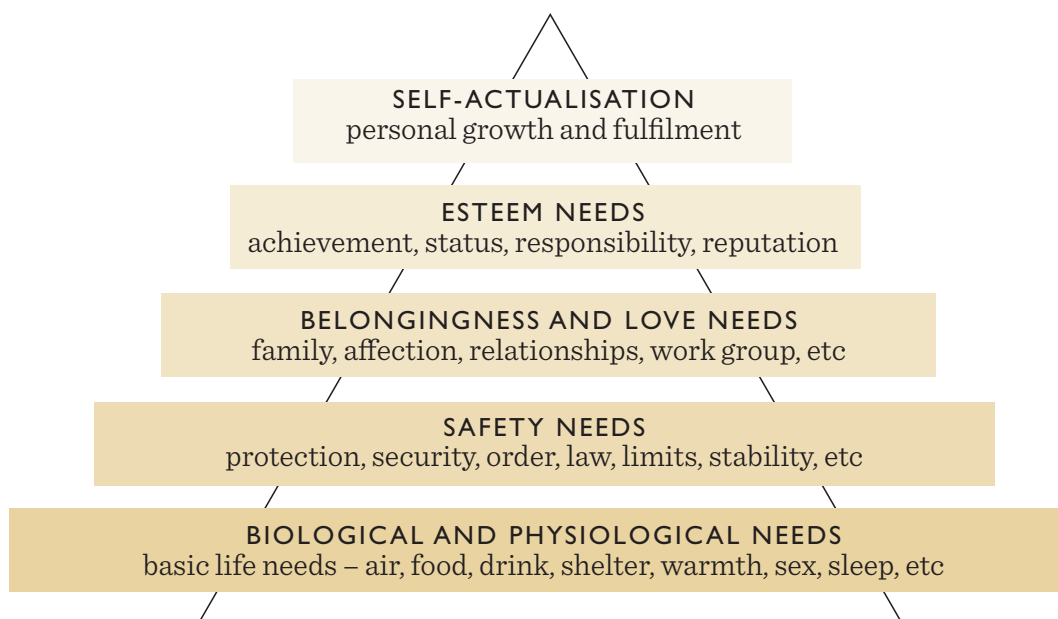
SELF-ACTUALISATION
personal growth and fulfilment

ESTEEM NEEDS
achievement, status, responsibility, reputation

BELONGINGNESS AND LOVE NEEDS
family, affection, relationships, work group, etc

SAFETY NEEDS
protection, security, order, law, limits, stability, etc

BIOLOGICAL AND PHYSIOLOGICAL NEEDS
basic life needs – air, food, drink, shelter, warmth, sex, sleep, etc